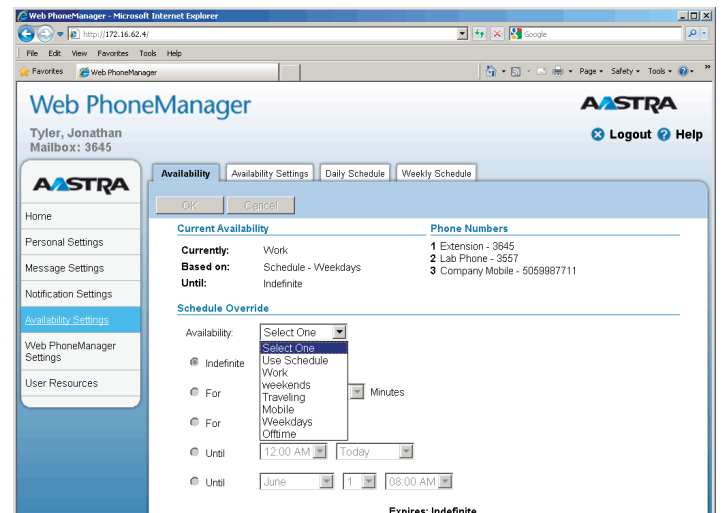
Web PhoneManager - Microsoft Internet Explorer

http://172.16.62.4/

Google

File Edit View Favorites Tools Help

Favorites

Web PhoneManager

Page ▾ Safety ▾ Tools ▾

Web PhoneManager

AASTRA

Tyler, Jonathan
Mailbox: 3645

Logout Help

AASTRA

Home

Personal Settings

Message Settings

Notification Settings

Availability Settings

Web PhoneManager Settings

User Resources

Availability | Availability Settings | Daily Schedule | Weekly Schedule

OK Cancel

Current Availability

Currently: Work
Based on: Schedule - Weekdays
Until: Indefinite

Phone Numbers

1 Extension - 3645
2 Lab Phone - 3557
3 Company Mobile - 5059987711

Schedule Override

Availability: Select One

Select One
Use Schedule
Work
weekends
Traveling
Mobile
Weekdays
Offtime

Indefinite

For Minutes

For

Until 12:00 AM Today

Until June 1 08:00 AM

Expires: Indefinite